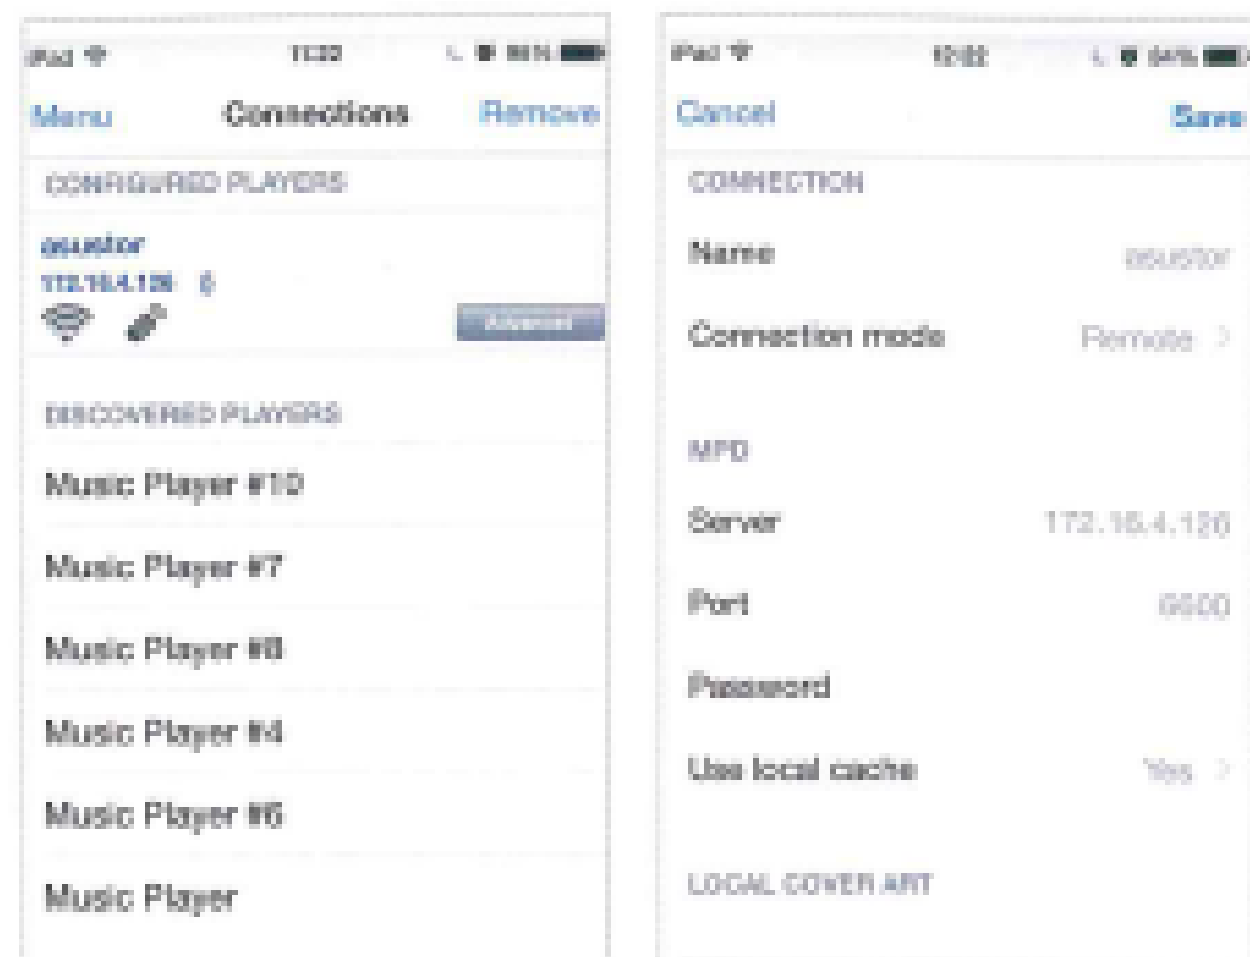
iPad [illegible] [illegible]

Menu Connections Remove

CONFIGURED PLAYERS

asustor
172.16.4.120

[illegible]

DISCOVERED PLAYERS

Music Player #10

Music Player #7

Music Player #8

Music Player #4

Music Player #6

Music Player

iPad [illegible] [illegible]

Cancel Save

CONNECTION

Name asustor

Connection mode Remote

MPD

Server 172.16.4.120

Port 6600

Password

Use local cache Yes

LOCAL COVER ART